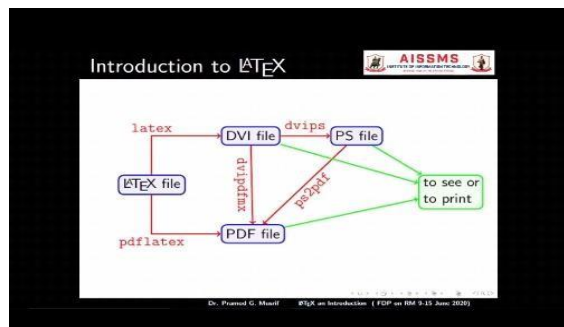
Introduction to LaTeX

AISSMS

latex

DVI file

dvips

PS file

LaTeX file

dvipdfmx

ps2pdf

to see or to print

pdflatex

PDF file

Dr. Pramod G. Musrif LaTeX an Introduction ( FDP on RM 9-15 June 2020)